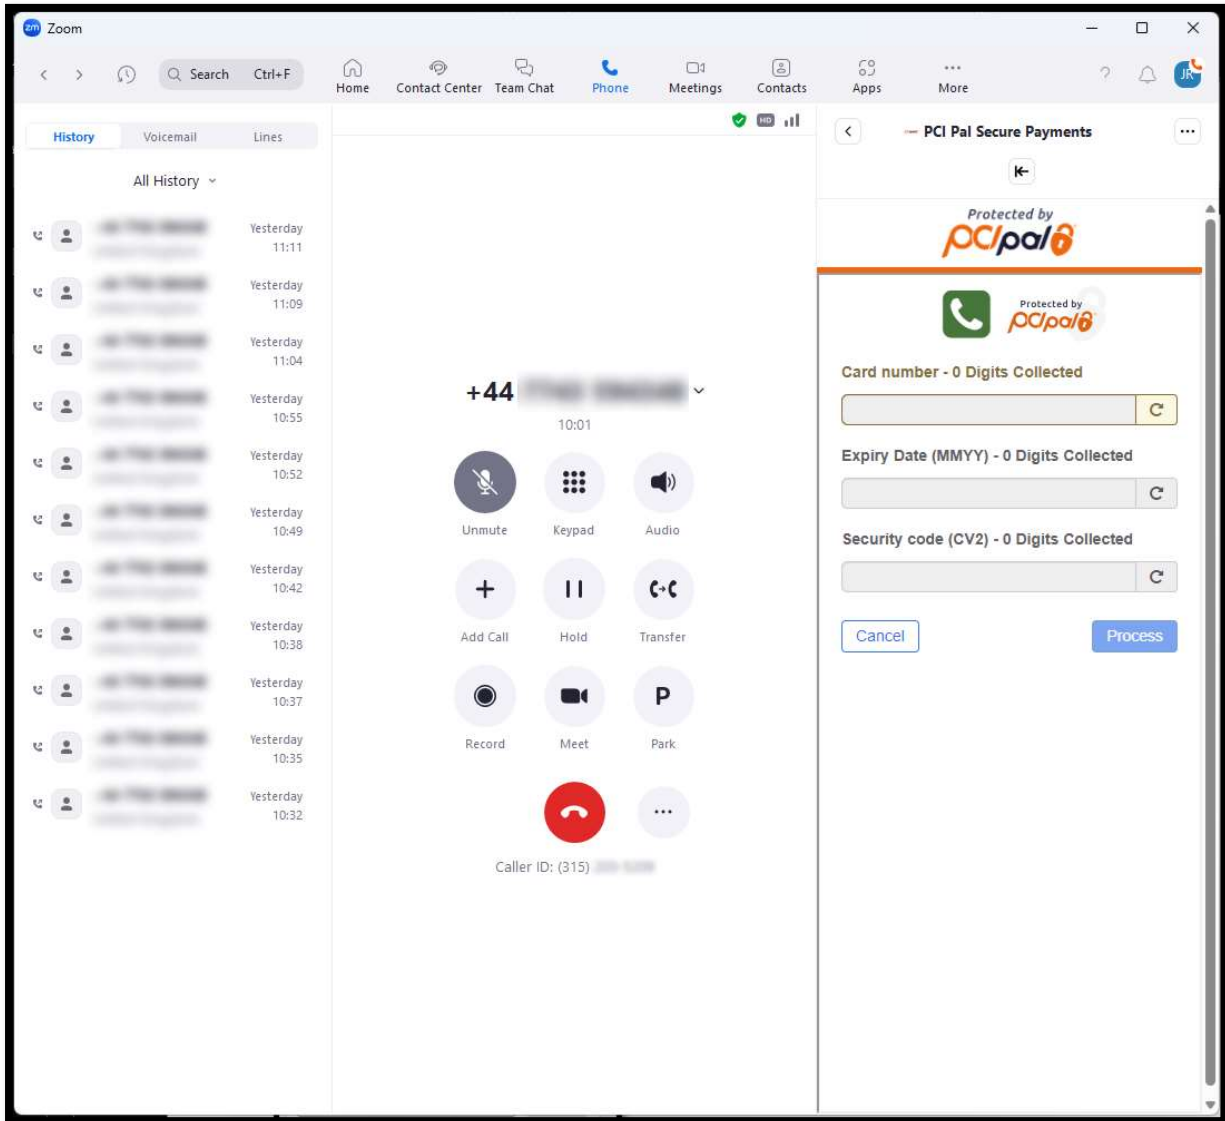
Zoom

Search Ctrl+F

Home Contact Center Team Chat Phone Meetings Contacts Apps More

JR

History Voicemail Lines

All History

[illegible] Yesterday 11:11

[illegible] Yesterday 11:09

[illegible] Yesterday 11:04

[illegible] Yesterday 10:55

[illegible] Yesterday 10:52

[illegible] Yesterday 10:49

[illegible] Yesterday 10:42

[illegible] Yesterday 10:38

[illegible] Yesterday 10:37

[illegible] Yesterday 10:35

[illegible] Yesterday 10:32

HD

+44 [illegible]

10:01

Unmute Keypad Audio

Add Call Hold Transfer

Record Meet Park

P

Caller ID: (315) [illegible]

PCI Pal Secure Payments

Protected by
PCIpal

Protected by
PCIpal

Card number - 0 Digits Collected

Expiry Date (MMYY) - 0 Digits Collected

Security code (CV2) - 0 Digits Collected

Cancel

Process